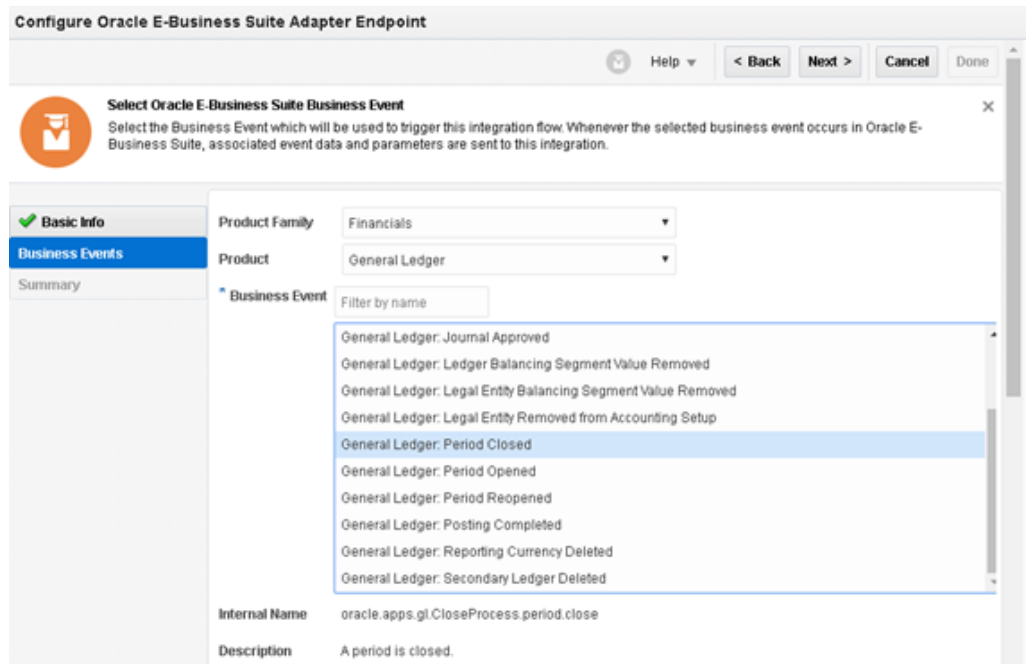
Configure Oracle E-Business Suite Adapter Endpoint

Help ▾ < Back Next > Cancel Done

Select Oracle E-Business Suite Business Event

Select the Business Event which will be used to trigger this integration flow. Whenever the selected business event occurs in Oracle E-Business Suite, associated event data and parameters are sent to this integration.

Basic Info
Business Events
Summary

Product Family Financials
Product General Ledger
* Business Event Filter by name

General Ledger: Journal Approved
General Ledger: Ledger Balancing Segment Value Removed
General Ledger: Legal Entity Balancing Segment Value Removed
General Ledger: Legal Entity Removed from Accounting Setup
General Ledger: Period Closed
General Ledger: Period Opened
General Ledger: Period Reopened
General Ledger: Posting Completed
General Ledger: Reporting Currency Deleted
General Ledger: Secondary Ledger Deleted

Internal Name oracle.apps.gl.CloseProcess.period.close

Description A period is closed.